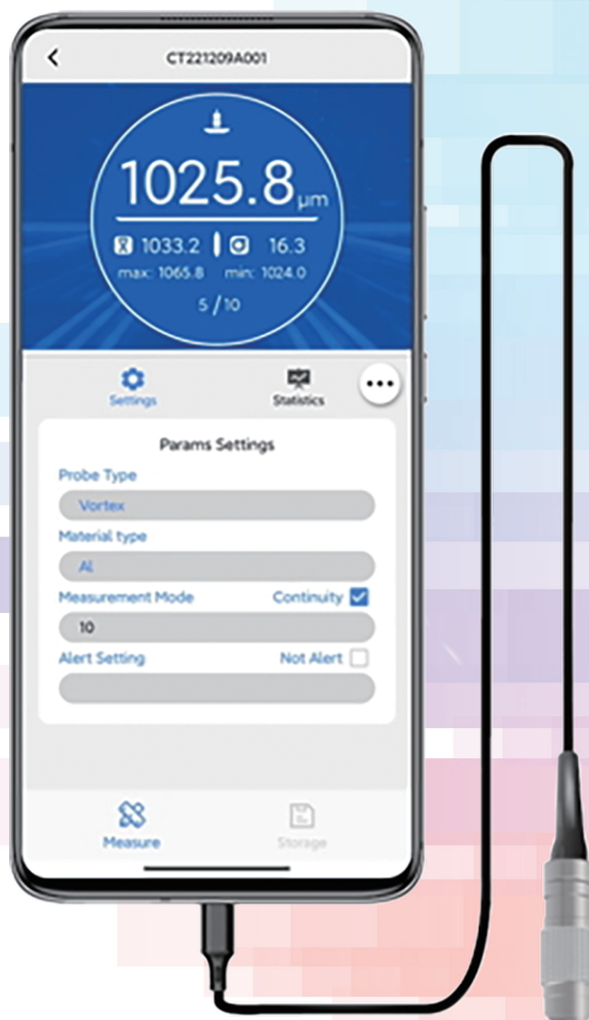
CT221209A001

1025.8μm

1033.2 16.3

max: 1065.8 min: 1024.0

5 / 10

Settings

Statistics

Params Settings

Probe Type

Vortex

Material type

Al

Measurement Mode

Continuity

10

Alert Setting

Not Alert

Measure

Storage